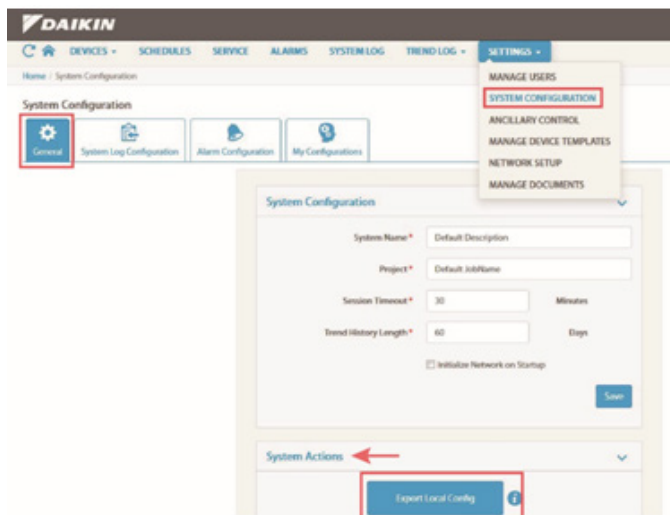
DAIKIN

DEVICES ▾ SCHEDULES SERVICE ALARMS SYSTEM LOG TREND LOG ▾ SETTINGS ▾

Home / System Configuration

System Configuration

General | System Log Configuration | Alarm Configuration | My Configurations

MANAGE USERS
SYSTEM CONFIGURATION
ANCILLARY CONTROL
MANAGE DEVICE TEMPLATES
NETWORK SETUP
MANAGE DOCUMENTS

System Configuration

System Name* Default Description

Project* Default JobName

Session Timeout* 30 Minutes

Trend History Length* 60 Days

Initialize Network on Startup

Save

System Actions

Export Local Config